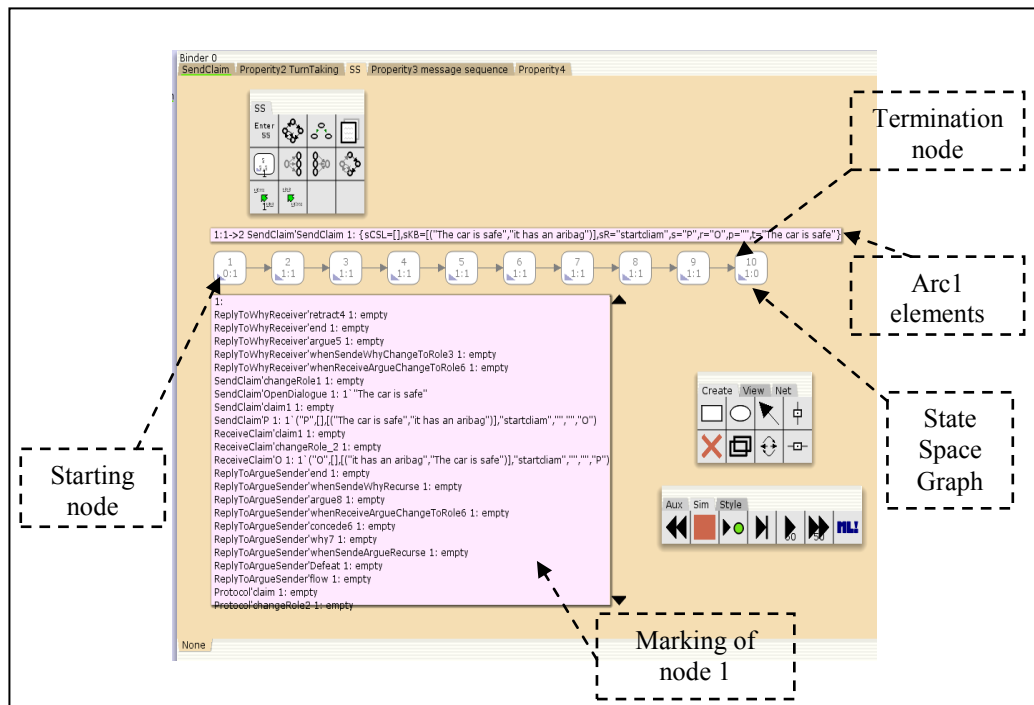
Binder 0

SendClaim | Property2 TurnTaking | SS | Property3 message sequence | Property4

SS

Enter SS

Termination node

1:1->2 SendClaim'SendClaim 1: {sCSL=[],sKB=[("The car is safe","it has an aribag")],sR="startclaim",s="P",r="O",p="",t="The car is safe"}

Arc1 elements

| 1 0:1 | 2 1:1 | 3 1:1 | 4 1:1 | 5 1:1 | 6 1:1 | 7 1:1 | 8 1:1 | 9 1:1 | 10 1:0 |
|---|---|---|---|---|---|---|---|---|---|

1:
ReplyToWhyReceiver'retract4 1: empty
ReplyToWhyReceiver'end 1: empty
ReplyToWhyReceiver'argue5 1: empty
ReplyToWhyReceiver'whenSendeWhyChangeToRole3 1: empty
ReplyToWhyReceiver'whenReceiveArgueChangeToRole6 1: empty
SendClaim'changeRole1 1: empty
SendClaim'OpenDialogue 1: 1`"The car is safe"
SendClaim'claim1 1: empty
SendClaim'P 1: 1`("P",[],[("The car is safe","it has an aribag")],"startclaim","","","O")
ReceiveClaim'claim1 1: empty
ReceiveClaim'changeRole_2 1: empty
ReceiveClaim'O 1: 1`("O",[],[("it has an aribag","The car is safe")],"startclaim","","","P")
ReplyToArgueSender'end 1: empty
ReplyToArgueSender'whenSendeWhyRecurse 1: empty
ReplyToArgueSender'argue8 1: empty
ReplyToArgueSender'whenReceiveArgueChangeToRole6 1: empty
ReplyToArgueSender'concede6 1: empty
ReplyToArgueSender'why7 1: empty
ReplyToArgueSender'whenSendeArgueRecurse 1: empty
ReplyToArgueSender'Defeat 1: empty
ReplyToArgueSender'flow 1: empty
Protocol'claim 1: empty
Protocol'changeRole2 1: empty

Create | View | Net

State Space Graph

Starting node

Aux | Sim | Style

50 | 50 | ML!

None

Marking of node 1